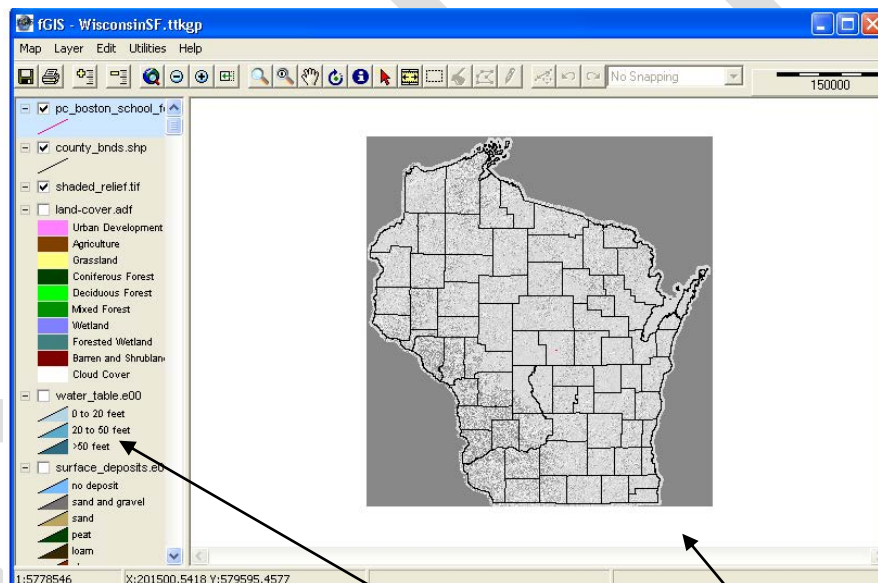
fGIS - WisconsinSF.ttkgp

Map Layer Edit Utilities Help

No Snapping

150000

pc_boston_school_f

county_bnds.shp

shaded_relief.tif

land-cover.adf

Urban Development
Agriculture
Grassland
Coniferous Forest
Deciduous Forest
Mixed Forest
Wetland
Forested Wetland
Barren and Shrublan
Cloud Cover

water_table.e00

0 to 20 feet
20 to 50 feet
>50 feet

surface_deposits.e0

no deposit
sand and gravel
sand
peat
loam

1:5778546 X:201500.5418 Y:579595.4577